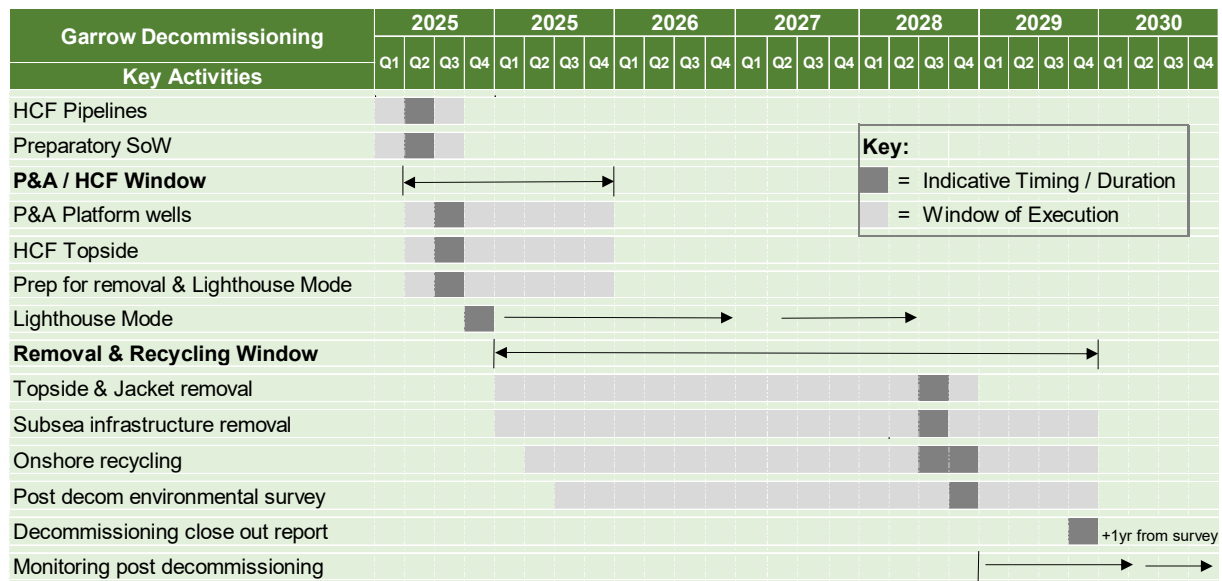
| Garrow Decommissioning | 2025 | | | | 2025 | | | | 2026 | | | | 2027 | | | | 2028 | | | | 2029 | | | | 2030 | | | |
|---|---|---|---|---|---|---|---|---|---|---|---|---|---|---|---|---|---|---|---|---|---|---|---|---|---|---|---|---|
| Key Activities | Q1 | Q2 | Q3 | Q4 | Q1 | Q2 | Q3 | Q4 | Q1 | Q2 | Q3 | Q4 | Q1 | Q2 | Q3 | Q4 | Q1 | Q2 | Q3 | Q4 | Q1 | Q2 | Q3 | Q4 | Q1 | Q2 | Q3 | Q4 |
| HCF Pipelines | | | | | | | | | | | | | | | | | | | | | | | | | | | | |
| Preparatory SoW | | | | | | | | | | | | | | | | | | | | | | | | | | | | |
| **P&A / HCF Window** | | | | | | | | | | | | | | | | | | | | | | | | | | | | |
| P&A Platform wells | | | | | | | | | | | | | | | | | | | | | | | | | | | | |
| HCF Topside | | | | | | | | | | | | | | | | | | | | | | | | | | | | |
| Prep for removal & Lighthouse Mode | | | | | | | | | | | | | | | | | | | | | | | | | | | | |
| Lighthouse Mode | | | | | | | | | | | | | | | | | | | | | | | | | | | | |
| **Removal & Recycling Window** | | | | | | | | | | | | | | | | | | | | | | | | | | | | |
| Topside & Jacket removal | | | | | | | | | | | | | | | | | | | | | | | | | | | | |
| Subsea infrastructure removal | | | | | | | | | | | | | | | | | | | | | | | | | | | | |
| Onshore recycling | | | | | | | | | | | | | | | | | | | | | | | | | | | | |
| Post decom environmental survey | | | | | | | | | | | | | | | | | | | | | | | | | | | | |
| Decommissioning close out report | | | | | | | | | | | | | | | | | | | | | | | | | +1yr from survey | | | |
| Monitoring post decommissioning | | | | | | | | | | | | | | | | | | | | | | | | | | | | |

Key:
= Indicative Timing / Duration
= Window of Execution